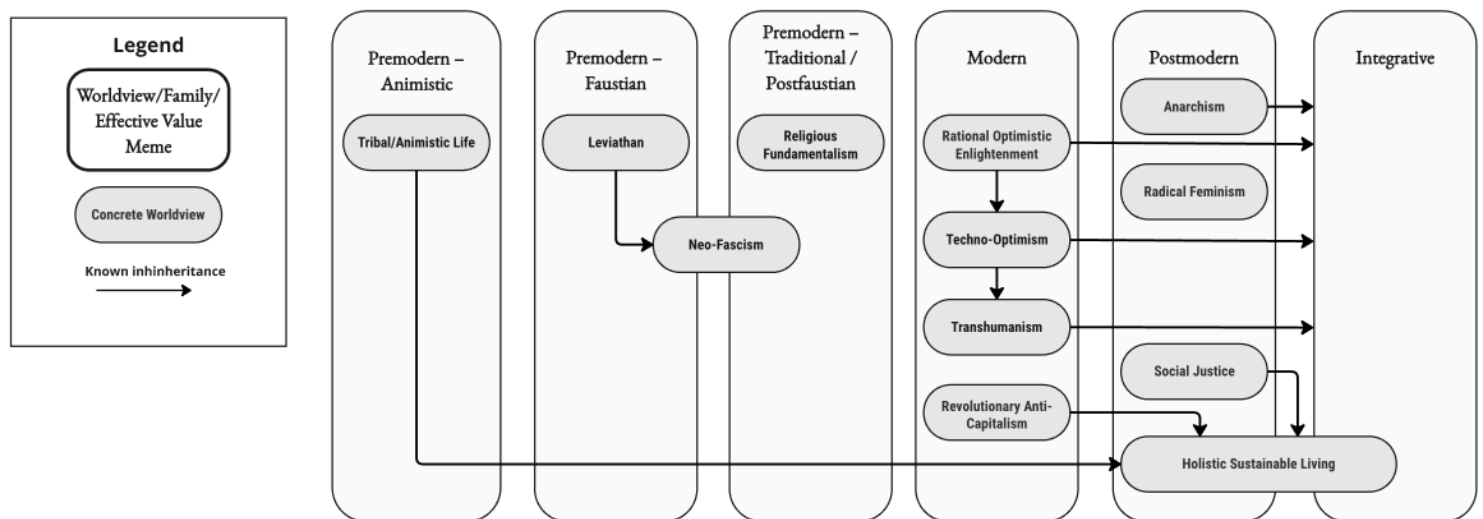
Legend

Worldview/Family/ Effective Value Meme

Concrete Worldview

Known inhinheritance

Premodern – Animistic

Tribal/Animistic Life

Premodern – Faustian

Leviathan

Premodern – Traditional / Postfaustian

Religious Fundamentalism

Neo-Fascism

Modern

Rational Optimistic Enlightenment

Techno-Optimism

Transhumanism

Revolutionary Anti-Capitalism

Postmodern

Anarchism

Radical Feminism

Social Justice

Holistic Sustainable Living

Integrative